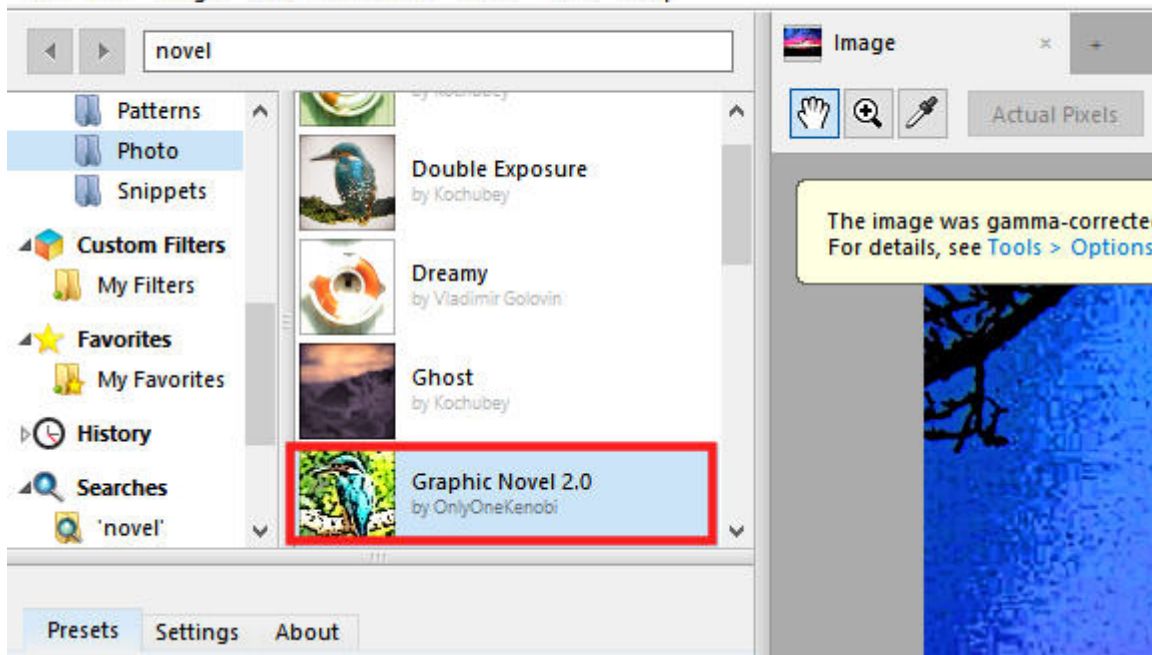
novel

Patterns
Photo
Snippets
Custom Filters
My Filters
Favorites
My Favorites
History
Searches
'novel'

by Kochubey
Double Exposure
by Kochubey
Dreamy
by Vladimir Golovin
Ghost
by Kochubey
Graphic Novel 2.0
by OnlyOneKenobi

Presets Settings About

Image ×
Actual Pixels

The image was gamma-correcte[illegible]
For details, see Tools > Options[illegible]